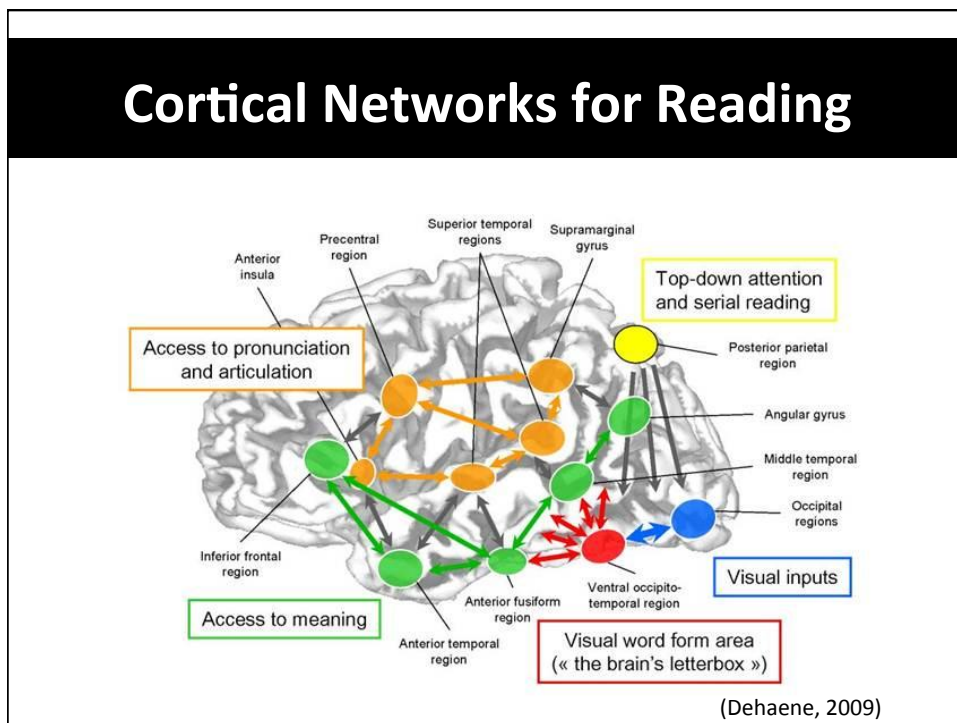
Cortical Networks for Reading

Superior temporal regions

Supramarginal gyrus

Precentral region

Anterior insula

Top-down attention and serial reading

Access to pronunciation and articulation

Posterior parietal region

Angular gyrus

Middle temporal region

Occipital regions

Inferior frontal region

Visual inputs

Ventral occipito-temporal region

Anterior fusiform region

Access to meaning

Anterior temporal region

Visual word form area
(« the brain's letterbox »)

(Dehaene, 2009)